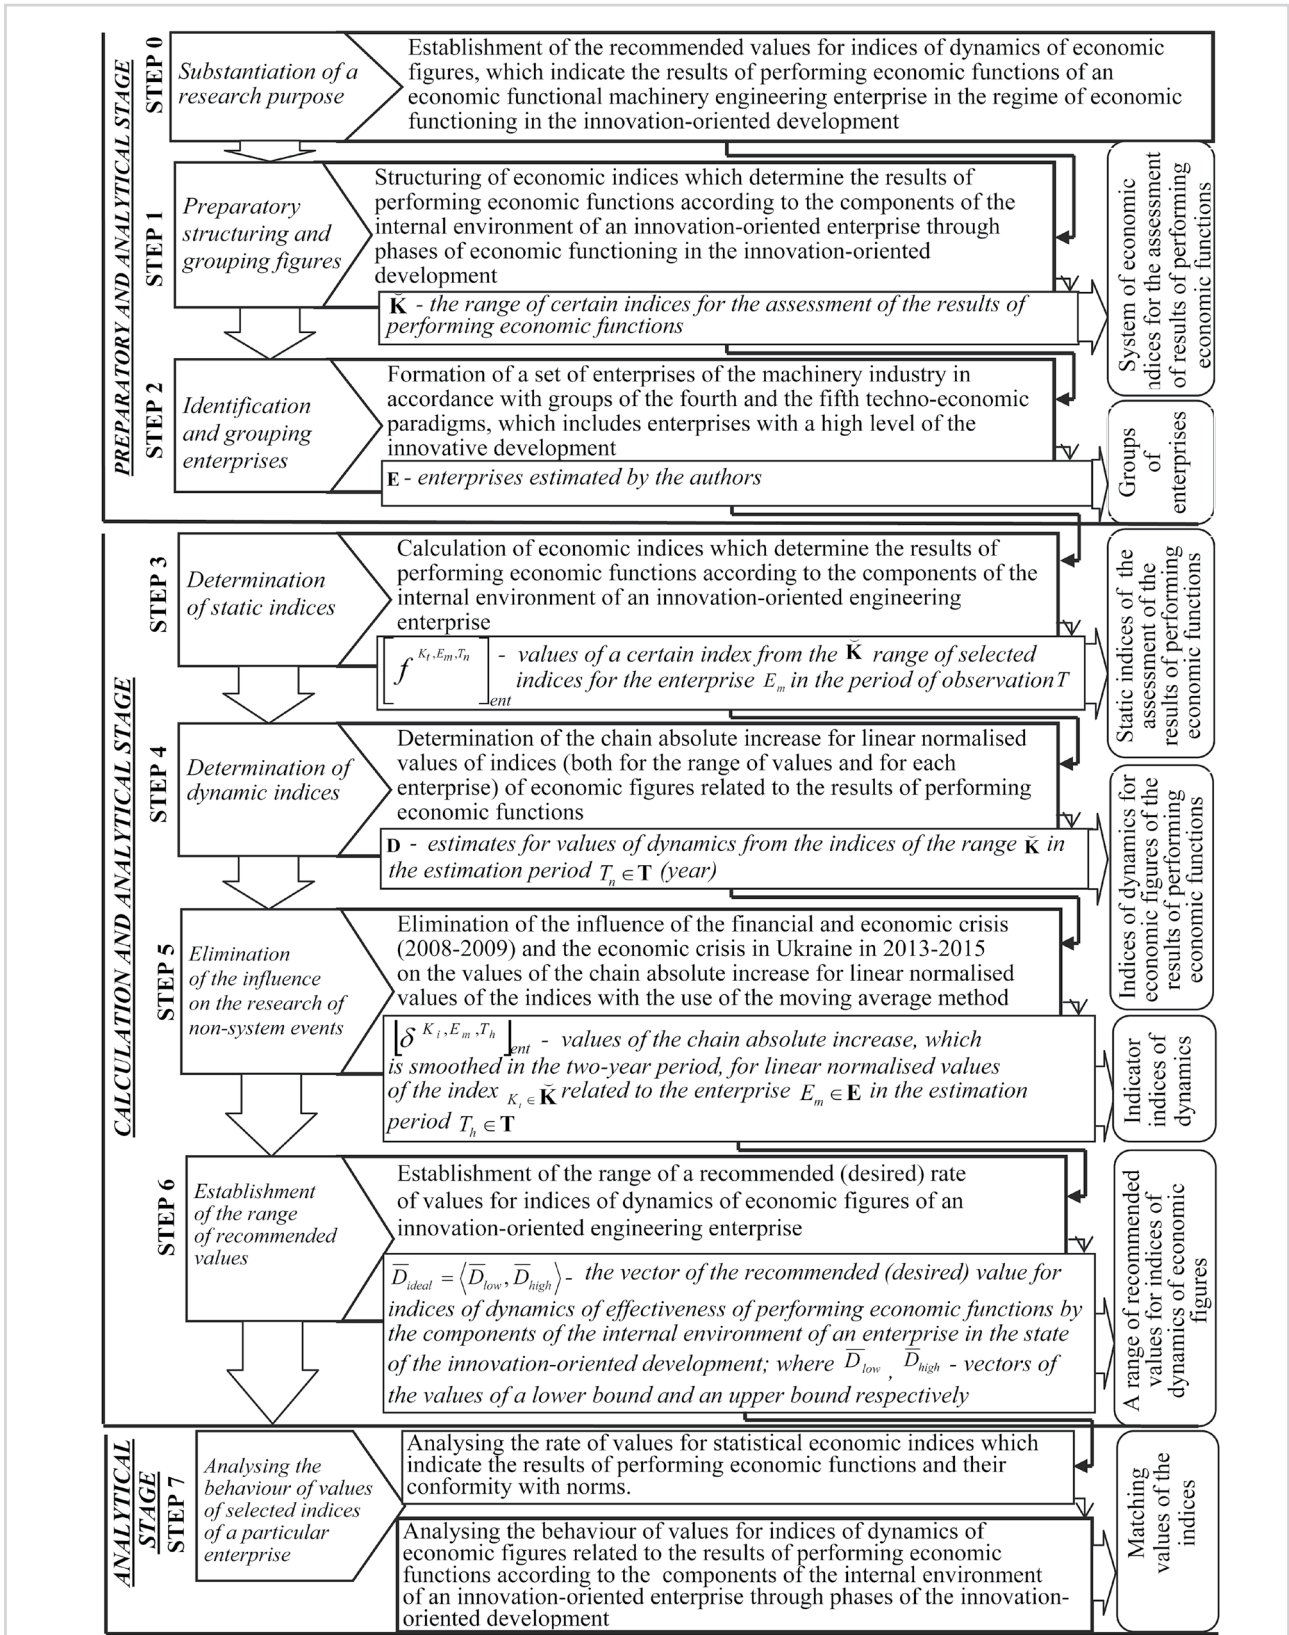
PREPARATORY AND ANALYTICAL STAGE

STEP 0

Substantiation of a research purpose

Establishment of the recommended values for indices of dynamics of economic figures, which indicate the results of performing economic functions of an economic functional machinery engineering enterprise in the regime of economic functioning in the innovation-oriented development

STEP 1

Preparatory structuring and grouping figures

Structuring of economic indices which determine the results of performing economic functions according to the components of the internal environment of an innovation-oriented enterprise through phases of economic functioning in the innovation-oriented development

$\breve{\mathbf{K}}$ - the range of certain indices for the assessment of the results of performing economic functions

System of economic indices for the assessment of results of performing economic functions

STEP 2

Identification and grouping enterprises

Formation of a set of enterprises of the machinery industry in accordance with groups of the fourth and the fifth techno-economic paradigms, which includes enterprises with a high level of the innovative development

$\mathbf{E}$ - enterprises estimated by the authors

Groups of enterprises

CALCULATION AND ANALYTICAL STAGE

STEP 3

Determination of static indices

Calculation of economic indices which determine the results of performing economic functions according to the components of the internal environment of an innovation-oriented engineering enterprise

$\left[f^{K_t,E_m,T_n}\right]_{ent}$ - values of a certain index from the $\breve{\mathbf{K}}$ range of selected indices for the enterprise $E_m$ in the period of observation $T$

Static indices of the assessment of the results of performing economic functions

STEP 4

Determination of dynamic indices

Determination of the chain absolute increase for linear normalised values of indices (both for the range of values and for each enterprise) of economic figures related to the results of performing economic functions

$\mathbf{D}$ - estimates for values of dynamics from the indices of the range $\breve{\mathbf{K}}$ in the estimation period $T_n \in \mathbf{T}$ (year)

Indices of dynamics for economic figures of the results of performing economic functions

STEP 5

Elimination of the influence on the research of non-system events

Elimination of the influence of the financial and economic crisis (2008-2009) and the economic crisis in Ukraine in 2013-2015 on the values of the chain absolute increase for linear normalised values of the indices with the use of the moving average method

$\left[\delta^{K_i,E_m,T_h}\right]_{ent}$ - values of the chain absolute increase, which is smoothed in the two-year period, for linear normalised values of the index $_{K_i \in \breve{\mathbf{K}}}$ related to the enterprise $E_m \in \mathbf{E}$ in the estimation period $T_h \in \mathbf{T}$

Indicator indices of dynamics

STEP 6

Establishment of the range of recommended values

Establishment of the range of a recommended (desired) rate of values for indices of dynamics of economic figures of an innovation-oriented engineering enterprise

$\overline{D}_{ideal} = \langle \overline{D}_{low}, \overline{D}_{high} \rangle$ - the vector of the recommended (desired) value for indices of dynamics of effectiveness of performing economic functions by the components of the internal environment of an enterprise in the state of the innovation-oriented development; where $\overline{D}_{low}$, $\overline{D}_{high}$ - vectors of the values of a lower bound and an upper bound respectively

A range of recommended values for indices of dynamics of economic figures

ANALYTICAL STAGE

STEP 7

Analysing the behaviour of values of selected indices of a particular enterprise

Analysing the rate of values for statistical economic indices which indicate the results of performing economic functions and their conformity with norms.

Analysing the behaviour of values for indices of dynamics of economic figures related to the results of performing economic functions according to the components of the internal environment of an innovation-oriented enterprise through phases of the innovation-oriented development

Matching values of the indices